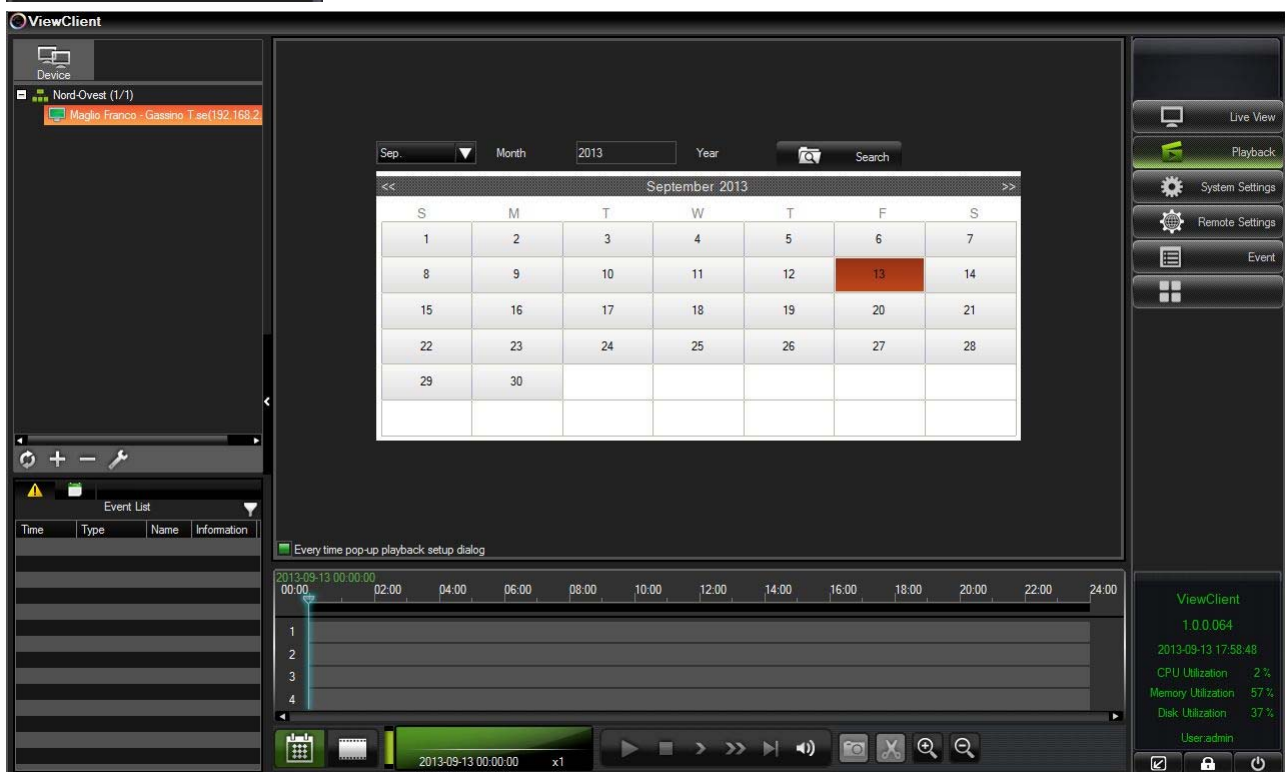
ViewClient

Device

Nord-Ovest (1/1)
Maglio Franco - Gassino T.se(192.168.2.

Event List

| Time | Type | Name | Information |
|---|---|---|---|

Sep. Month 2013 Year Search

<< September 2013 >>

| S | M | T | W | T | F | S |
|---|---|---|---|---|---|---|
| 1 | 2 | 3 | 4 | 5 | 6 | 7 |
| 8 | 9 | 10 | 11 | 12 | 13 | 14 |
| 15 | 16 | 17 | 18 | 19 | 20 | 21 |
| 22 | 23 | 24 | 25 | 26 | 27 | 28 |
| 29 | 30 | | | | | |

Every time pop-up playback setup dialog

2013-09-13 00:00:00
00:00 02:00 04:00 06:00 08:00 10:00 12:00 14:00 16:00 18:00 20:00 22:00 24:00

1
2
3
4

2013-09-13 00:00:00 x1

Live View
Playback
System Settings
Remote Settings
Event

ViewClient
1.0.0.064
2013-09-13 17:58:48
CPU Utilization 2 %
Memory Utilization 57 %
Disk Utilization 37 %
User:admin